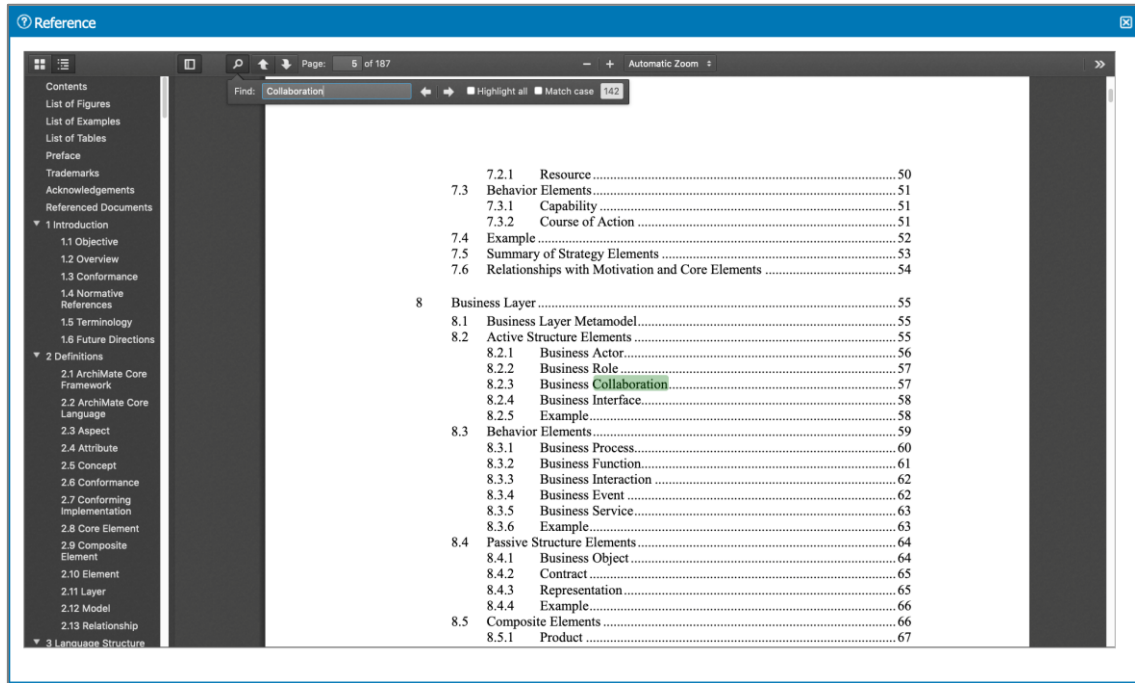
Reference

Page: 5 of 187

Automatic Zoom

Find: Collaboration

Highlight all Match case 142

Contents
List of Figures
List of Examples
List of Tables
Preface
Trademarks
Acknowledgements
Referenced Documents
1 Introduction
1.1 Objective
1.2 Overview
1.3 Conformance
1.4 Normative References
1.5 Terminology
1.6 Future Directions
2 Definitions
2.1 ArchiMate Core Framework
2.2 ArchiMate Core Language
2.3 Aspect
2.4 Attribute
2.5 Concept
2.6 Conformance
2.7 Conforming Implementation
2.8 Core Element
2.9 Composite Element
2.10 Element
2.11 Layer
2.12 Model
2.13 Relationship
3 Language Structure

7.2.1 Resource 50
7.3 Behavior Elements 51
7.3.1 Capability 51
7.3.2 Course of Action 51
7.4 Example 52
7.5 Summary of Strategy Elements 53
7.6 Relationships with Motivation and Core Elements 54

8 Business Layer 55
8.1 Business Layer Metamodel 55
8.2 Active Structure Elements 55
8.2.1 Business Actor 56
8.2.2 Business Role 57
8.2.3 Business Collaboration 57
8.2.4 Business Interface 58
8.2.5 Example 58
8.3 Behavior Elements 59
8.3.1 Business Process 60
8.3.2 Business Function 61
8.3.3 Business Interaction 62
8.3.4 Business Event 62
8.3.5 Business Service 63
8.3.6 Example 63
8.4 Passive Structure Elements 64
8.4.1 Business Object 64
8.4.2 Contract 65
8.4.3 Representation 65
8.4.4 Example 66
8.5 Composite Elements 66
8.5.1 Product 67